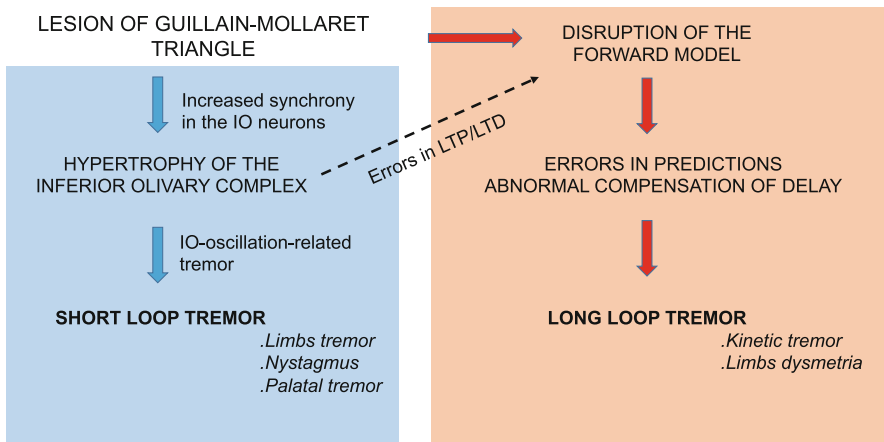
LESION OF GUILLAIN-MOLLARET TRIANGLE

Increased synchrony in the IO neurons

HYPERTROPHY OF THE INFERIOR OLIVARY COMPLEX

IO-oscillation-related tremor

SHORT LOOP TREMOR

.Limbs tremor
.Nystagmus
.Palatal tremor

Errors in LTP/LTD

DISRUPTION OF THE FORWARD MODEL

ERRORS IN PREDICTIONS
ABNORMAL COMPENSATION OF DELAY

LONG LOOP TREMOR

.Kinetic tremor
.Limbs dysmetria